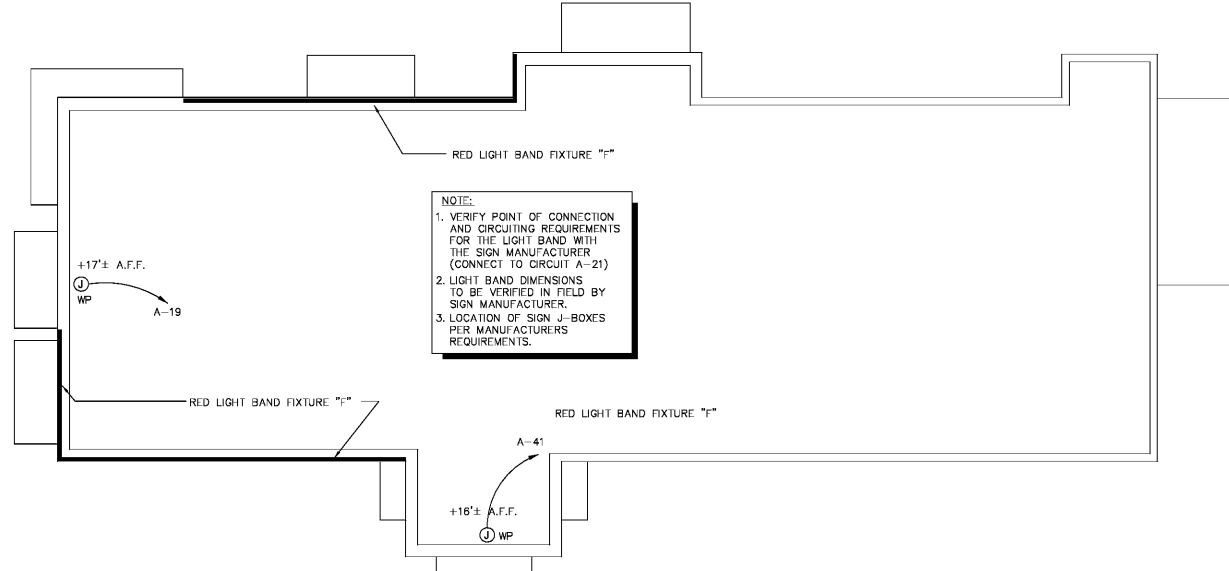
RED LIGHT BAND FIXTURE "F"

NOTE:
1. VERIFY POINT OF CONNECTION AND CIRCUITING REQUIREMENTS FOR THE LIGHT BAND WITH THE SIGN MANUFACTURER (CONNECT TO CIRCUIT A–21)
2. LIGHT BAND DIMENSIONS TO BE VERIFIED IN FIELD BY SIGN MANUFACTURER.
3. LOCATION OF SIGN J–BOXES PER MANUFACTURERS REQUIREMENTS.

+17'± A.F.F.
J
WP
A–19

RED LIGHT BAND FIXTURE "F"

RED LIGHT BAND FIXTURE "F"

A–41
+16'± A.F.F.
J WP